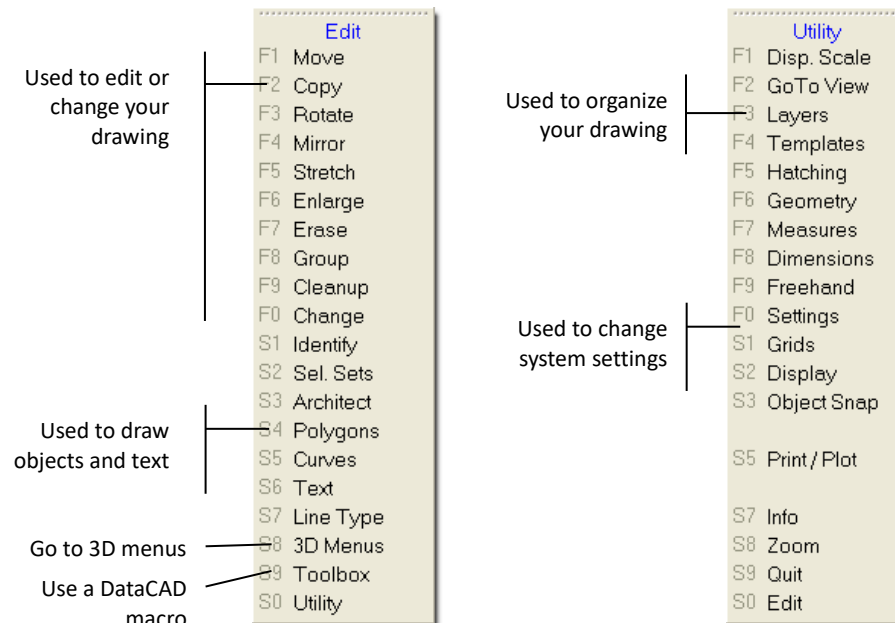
Used to edit or change your drawing

Used to draw objects and text

Go to 3D menus

Use a DataCAD macro

Edit
F1 Move
F2 Copy
F3 Rotate
F4 Mirror
F5 Stretch
F6 Enlarge
F7 Erase
F8 Group
F9 Cleanup
F0 Change
S1 Identify
S2 Sel. Sets
S3 Architect
S4 Polygons
S5 Curves
S6 Text
S7 Line Type
S8 3D Menus
S9 Toolbox
S0 Utility

Used to organize your drawing

Used to change system settings

Utility
F1 Disp. Scale
F2 GoTo View
F3 Layers
F4 Templates
F5 Hatching
F6 Geometry
F7 Measures
F8 Dimensions
F9 Freehand
F0 Settings
S1 Grids
S2 Display
S3 Object Snap
S5 Print / Plot
S7 Info
S8 Zoom
S9 Quit
S0 Edit